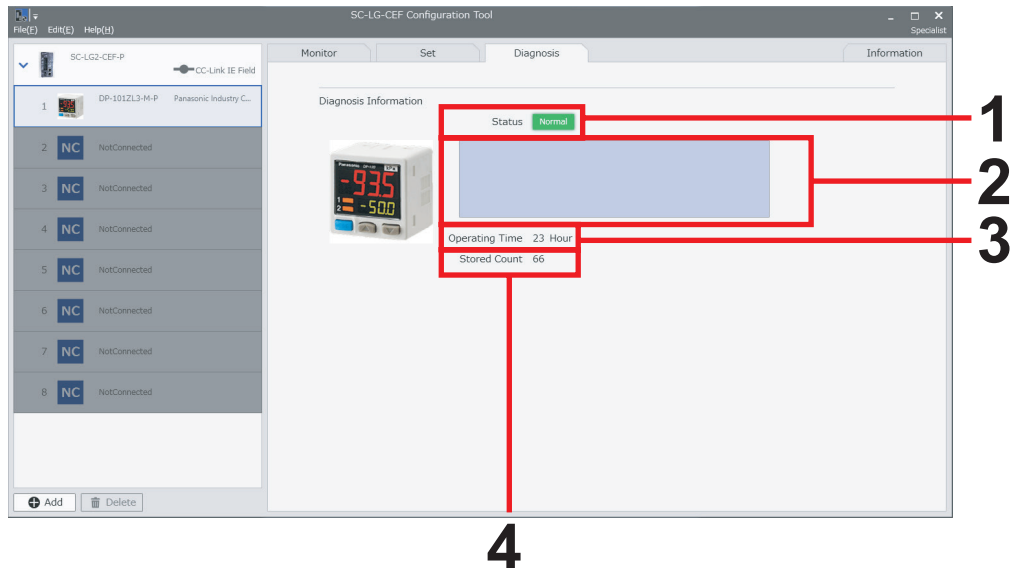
File(F) Edit(E) Help(H)

SC-LG-CEF Configuration Tool

Specialist

SC-LG2-CEF-P

CC-Link IE Field

1 DP-101ZL3-M-P Panasonic Industry C...

2 NC NotConnected

3 NC NotConnected

4 NC NotConnected

5 NC NotConnected

6 NC NotConnected

7 NC NotConnected

8 NC NotConnected

Add Delete

Monitor Set Diagnosis Information

Diagnosis Information

Status Normal

-93.5
-50.0

Operating Time 23 Hour

Stored Count 66

1

2

3

4